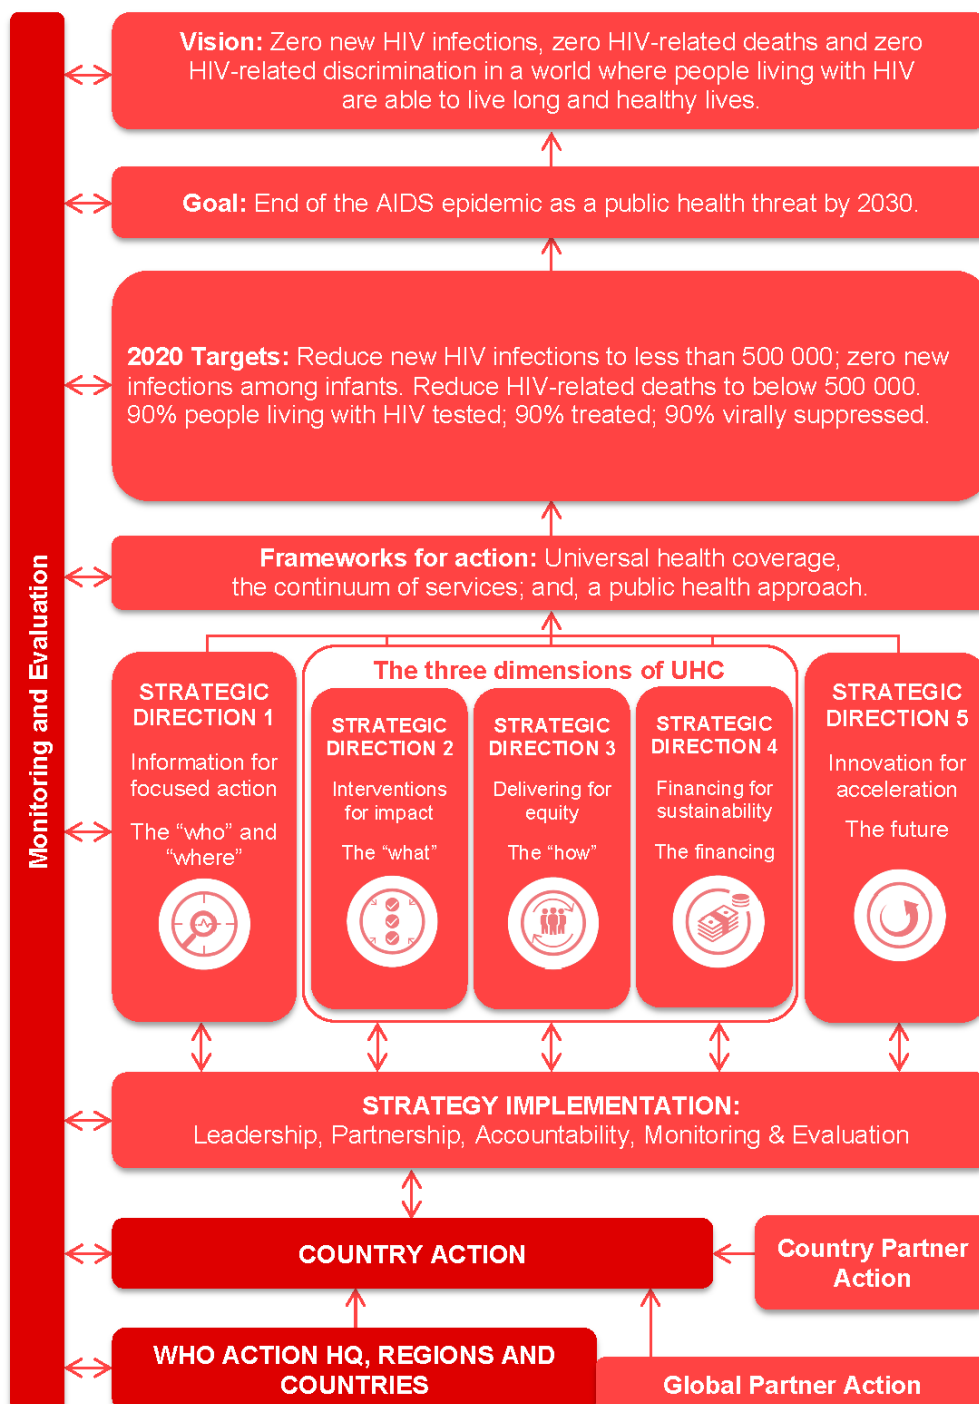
Monitoring and Evaluation

**Vision:** Zero new HIV infections, zero HIV-related deaths and zero HIV-related discrimination in a world where people living with HIV are able to live long and healthy lives.

**Goal:** End of the AIDS epidemic as a public health threat by 2030.

**2020 Targets:** Reduce new HIV infections to less than 500 000; zero new infections among infants. Reduce HIV-related deaths to below 500 000. 90% people living with HIV tested; 90% treated; 90% virally suppressed.

**Frameworks for action:** Universal health coverage, the continuum of services; and, a public health approach.

The three dimensions of UHC

STRATEGIC DIRECTION 1
Information for focused action
The "who" and "where"

STRATEGIC DIRECTION 2
Interventions for impact
The "what"

STRATEGIC DIRECTION 3
Delivering for equity
The "how"

STRATEGIC DIRECTION 4
Financing for sustainability
The financing

STRATEGIC DIRECTION 5
Innovation for acceleration
The future

STRATEGY IMPLEMENTATION:
Leadership, Partnership, Accountability, Monitoring & Evaluation

COUNTRY ACTION

Country Partner Action

WHO ACTION HQ, REGIONS AND COUNTRIES

Global Partner Action